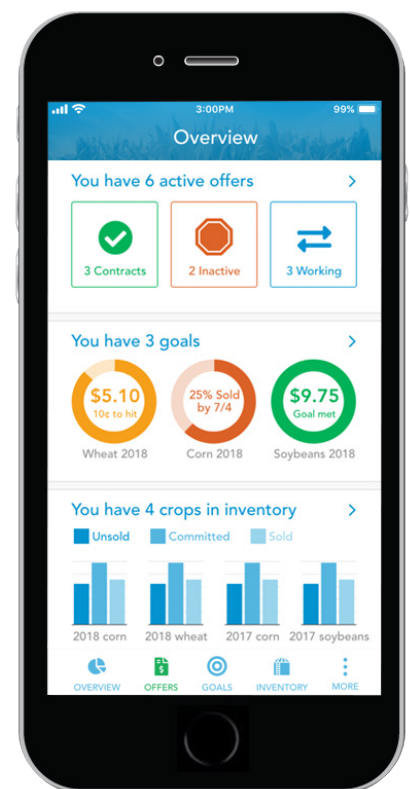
3:00PM
99%
Overview

You have 6 active offers
3 Contracts
2 Inactive
3 Working

You have 3 goals
$5.10
10¢ to hit
Wheat 2018
25% Sold by 7/4
Corn 2018
$9.75
Goal met
Soybeans 2018

You have 4 crops in inventory
Unsold
Committed
Sold
2018 corn
2018 wheat
2017 corn
2017 soybeans

OVERVIEW
OFFERS
GOALS
INVENTORY
MORE